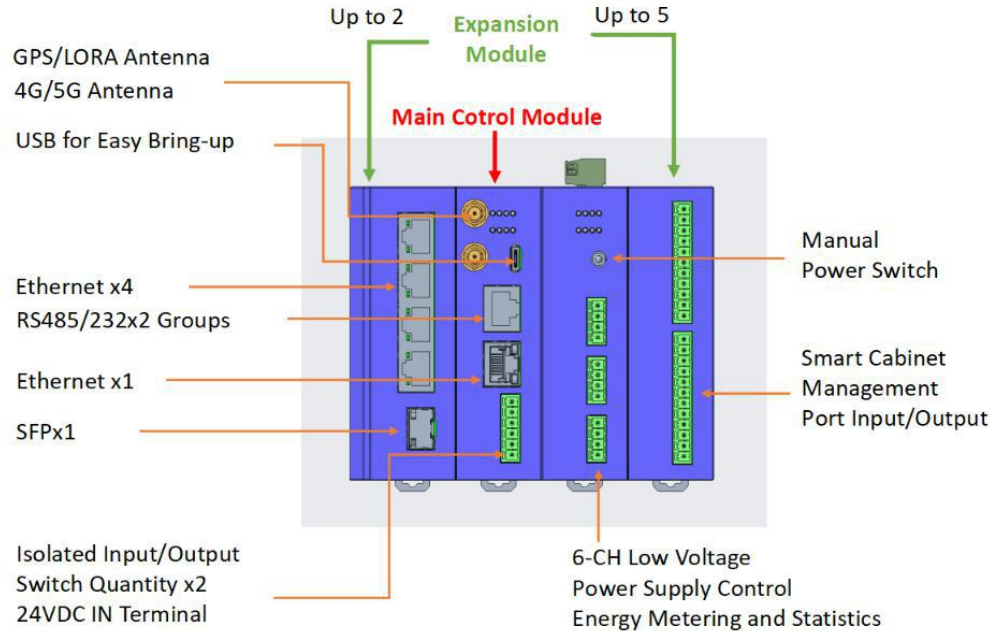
Up to 2

Expansion Module

Up to 5

GPS/LORA Antenna
4G/5G Antenna

Main Cotrol Module

USB for Easy Bring-up

Manual
Power Switch

Ethernet x4

RS485/232x2 Groups

Smart Cabinet
Management
Port Input/Output

Ethernet x1

SFPx1

Isolated Input/Output
Switch Quantity x2
24VDC IN Terminal

6-CH Low Voltage
Power Supply Control
Energy Metering and Statistics